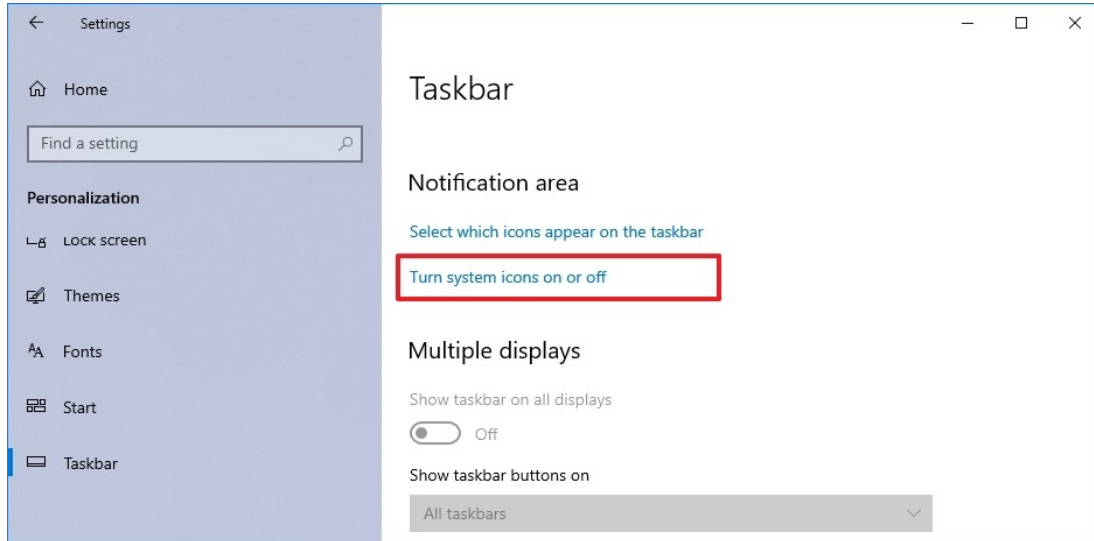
Settings

Home

Find a setting

Personalization

Lock screen

Themes

Fonts

Start

Taskbar

Taskbar

Notification area

Select which icons appear on the taskbar

Turn system icons on or off

Multiple displays

Show taskbar on all displays

Off

Show taskbar buttons on

All taskbars